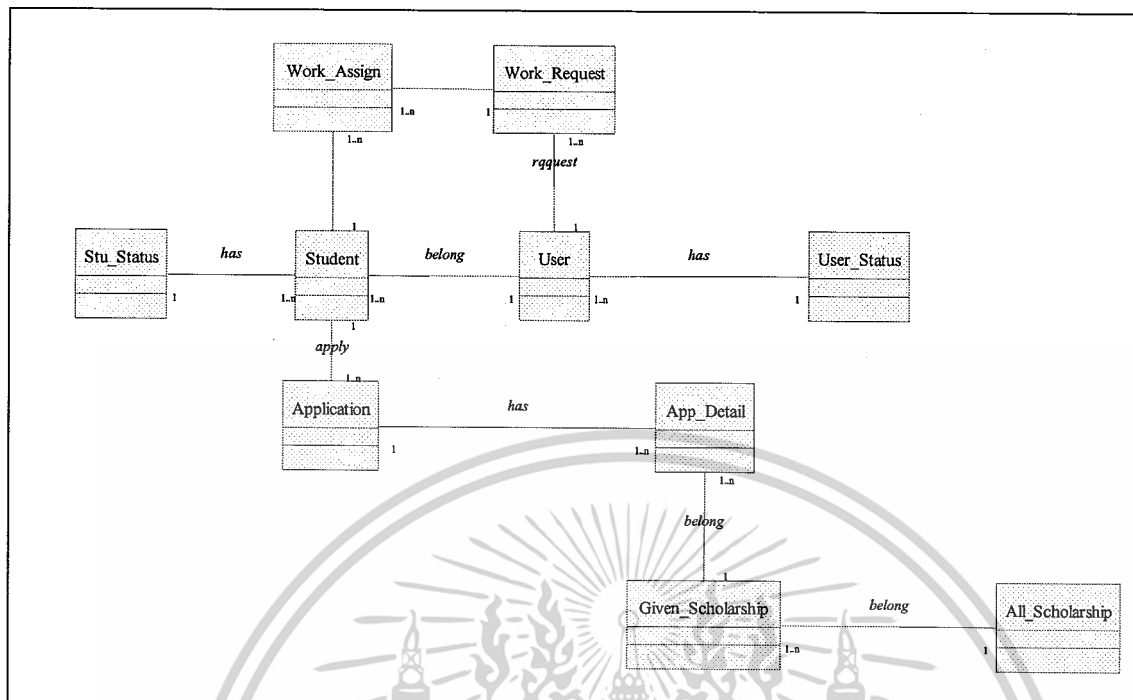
Work_Assign

1..n

Work_Request

1

1..n

1..n

rqquest

1

1

Stu_Status

has

1

Student

1..n

1..n

belong

User

1

1..n

has

User_Status

1

1

apply

1..n

Application

1

has

App_Detail

1..n

1..n

belong

1

Given_Scholarship

1..n

belong

All_Scholarship

1